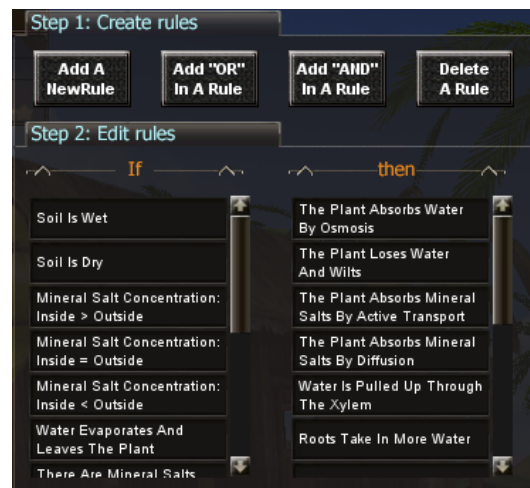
Step 1: Create rules

Add A NewRule

Add "OR" In A Rule

Add "AND" In A Rule

Delete A Rule

Step 2: Edit rules

If

then

Soil Is Wet

Soil Is Dry

Mineral Salt Concentration: Inside > Outside

Mineral Salt Concentration: Inside = Outside

Mineral Salt Concentration: Inside < Outside

Water Evaporates And Leaves The Plant

There Are Mineral Salts

The Plant Absorbs Water By Osmosis

The Plant Loses Water And Wilts

The Plant Absorbs Mineral Salts By Active Transport

The Plant Absorbs Mineral Salts By Diffusion

Water Is Pulled Up Through The Xylem

Roots Take In More Water